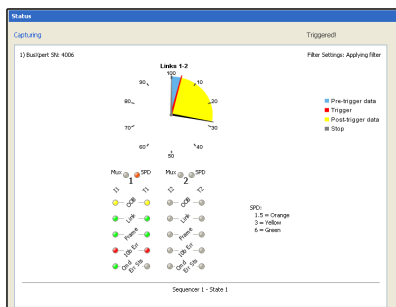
Status

Capturing

Triggered!

1) BusXpert SN: 4006

Filter Settings: Applying filter

Links 1-2

100
10
20
30
40
50
60
70
80

Pre-trigger data
Trigger
Post-trigger data
Stop

Mux SPD
1
Mux SPD
2

I1 T1
I2 T2

OOB
Link
Frame
Idle Err
Ord Err
Ord Sta

SPD:
1.5 = Orange
3 = Yellow
6 = Green

Sequencer 1 - State 1